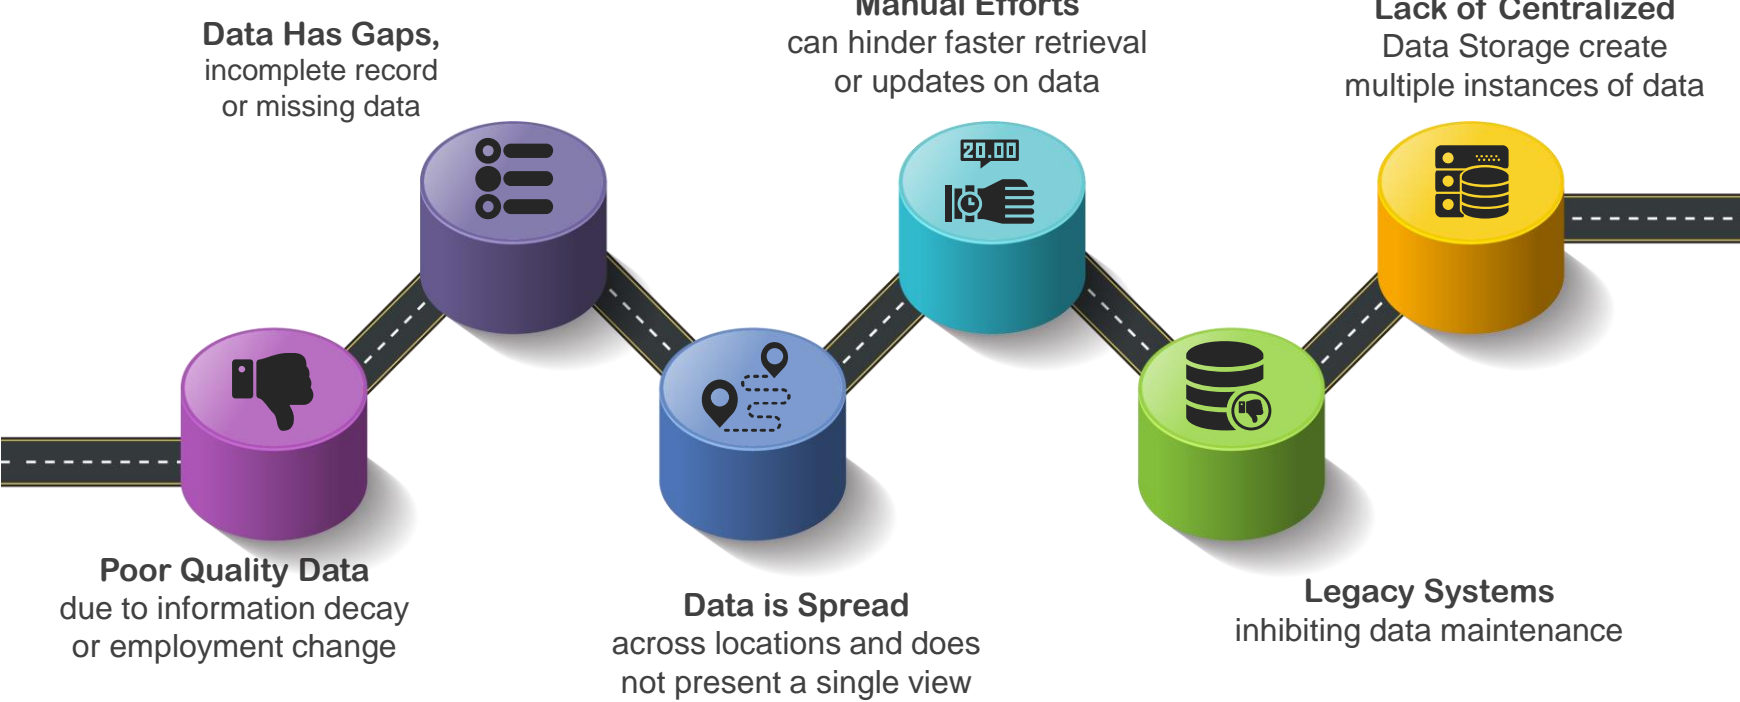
Data Has Gaps,
incomplete record
or missing data

Manual Efforts
can hinder faster retrieval
or updates on data

Lack of Centralized
Data Storage create
multiple instances of data

20.00

Poor Quality Data
due to information decay
or employment change

Data is Spread
across locations and does
not present a single view

Legacy Systems
inhibiting data maintenance